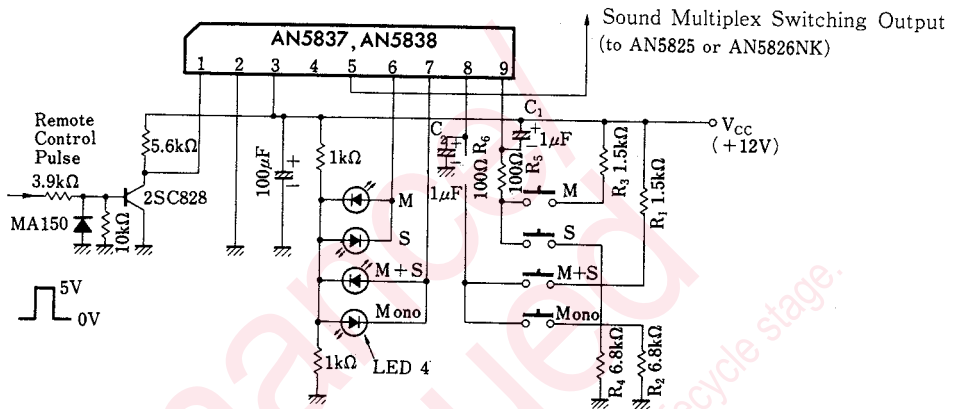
Sound Multiplex Switching Output (to AN5825 or AN5826NK)

AN5837, AN5838

1 2 3 4 5 6 7 8 9

Remote Control Pulse

3.9kΩ

MA150

10kΩ

5.6kΩ

2SC828

100μF

1kΩ

M

S

M+S

Mono

1kΩ

LED 4

$C_2$

1μF

100Ω $R_6$

$C_1$

1μF

100Ω $R_5$

M

S

M+S

Mono

$R_3$ 1.5kΩ

$R_1$ 1.5kΩ

$V_{CC}$ (+12V)

$R_4$ 6.8kΩ

$R_2$ 6.8kΩ

5V

0V

Discontinued

maintenance/life cycle stage.